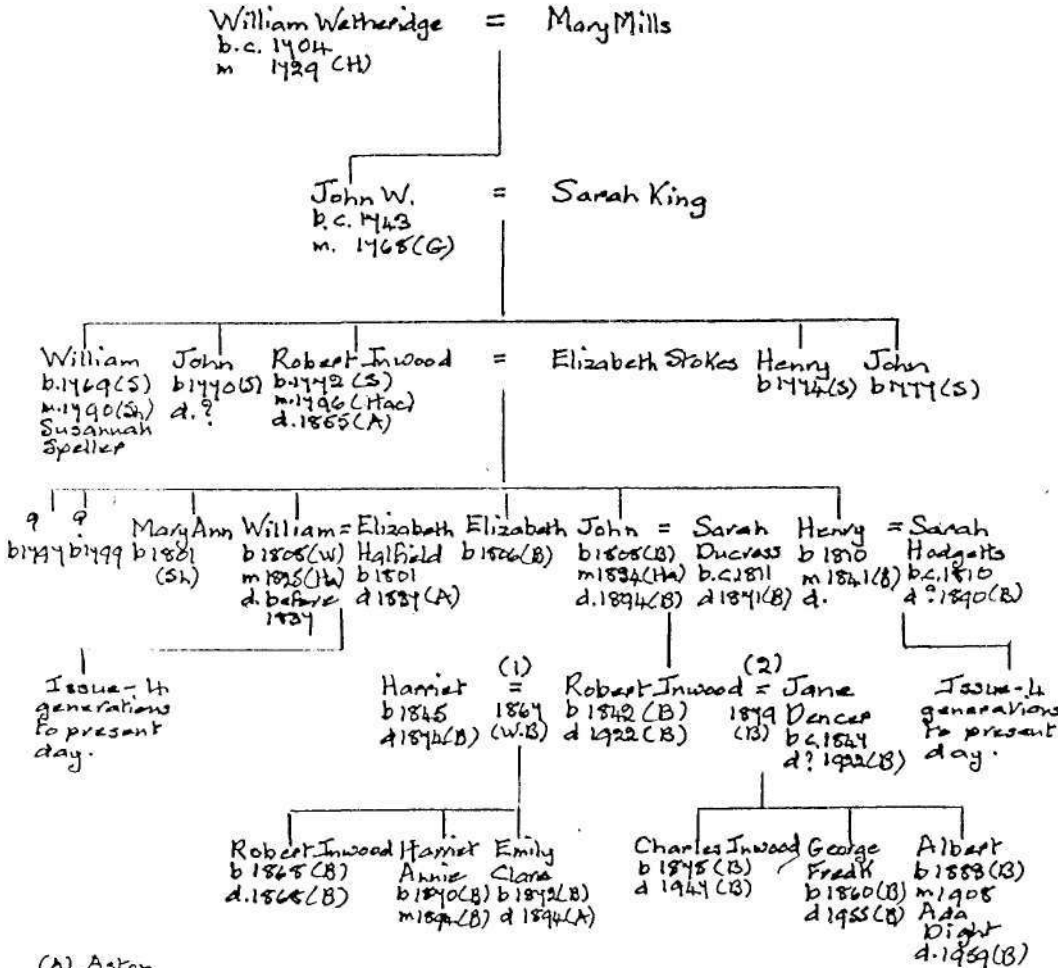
William Wetheridge = Mary Mills
b.c. 1704
m 1729 (H)

John W. = Sarah King
b.c. 1743
m. 1768 (G)

William
b.1769 (S)
m.1790 (Sh)
Susannah
Speller

John
b1770 (S)
d. ?

Robert Inwood = Elizabeth Stokes
b.1772 (S)
m.1796 (Hac)
d.1865 (A)

Henry
b1774 (S)

John
b1777 (S)

?
b1797

?
b1799

Mary Ann
b1801
(Sh)

William = Elizabeth Halfield
b1805 (W)
m1825 (Ha)
d. before 1837

b1801
d1837 (A)

Elizabeth
b1806 (B)

John = Sarah Ducress
b1808 (B)
m1834 (Ha)
d.1894 (B)

b.c.1811
d1871 (B)

Henry = Sarah Hodgetts
b 1810
m 1841 (B)
d.

b.c.1810
d ?1890 (B)

Issue - 4 generations to present day.

(1)
Harriet = 1867 (W.B)
b1845
d1874 (B)

(2)
Robert Inwood = Jane Dencer
b 1842 (B)
d 1922 (B)

1879 (B)

b.c.1847
d? 1922 (B)

Issue - 4 generations to present day.

Robert Inwood
b 1868 (B)
d.1868 (B)

Harriet Annie
b1870 (B)
m1894 (B)

Emily Clara
b 1872 (B)
d 1894 (A)

Charles Inwood
b 1875 (B)
d 1947 (B)

George Fredk
b1880 (B)
d1955 (B)

Albert
b1888 (B)
m1908
Ada Dight
d.1959 (B)

(A) Aston